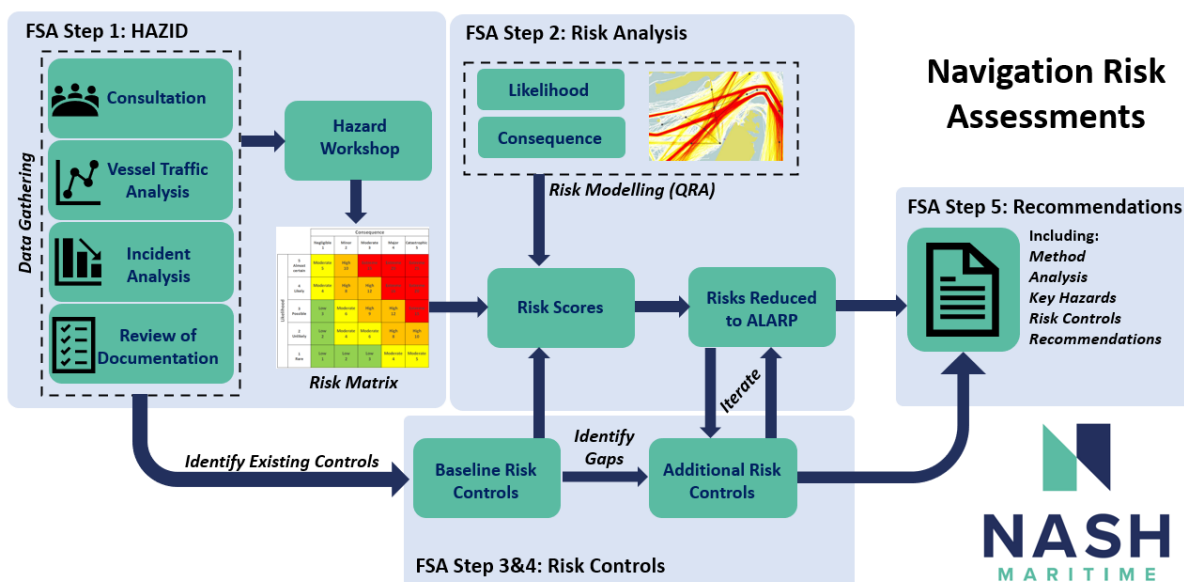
FSA Step 1: HAZID

Data Gathering

Consultation

Vessel Traffic Analysis

Incident Analysis

Review of Documentation

Hazard Workshop

| | | Consequence | | | | |
|---|---|---|---|---|---|---|
| | | Negligible 1 | Minor 2 | Moderate 3 | Major 4 | Catastrophic 5 |
| Likelihood | 5 Almost certain | Moderate 5 | High 10 | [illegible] | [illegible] | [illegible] |
| | 4 Likely | Moderate 4 | High 8 | High 12 | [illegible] | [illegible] |
| | 3 Possible | Low 3 | Moderate 6 | High 9 | High 12 | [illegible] |
| | 2 Unlikely | Low 2 | Moderate 4 | Moderate 6 | High 8 | High 10 |
| | 1 Rare | Low 1 | Low 2 | Low 3 | Moderate 4 | Moderate 5 |

Risk Matrix

FSA Step 2: Risk Analysis

Likelihood

Consequence

Risk Modelling (QRA)

Risk Scores

Risks Reduced to ALARP

Iterate

Navigation Risk Assessments

FSA Step 5: Recommendations

Including:
Method
Analysis
Key Hazards
Risk Controls
Recommendations

Identify Existing Controls

Baseline Risk Controls

Identify Gaps

Additional Risk Controls

FSA Step 3&4: Risk Controls

NASH
MARITIME